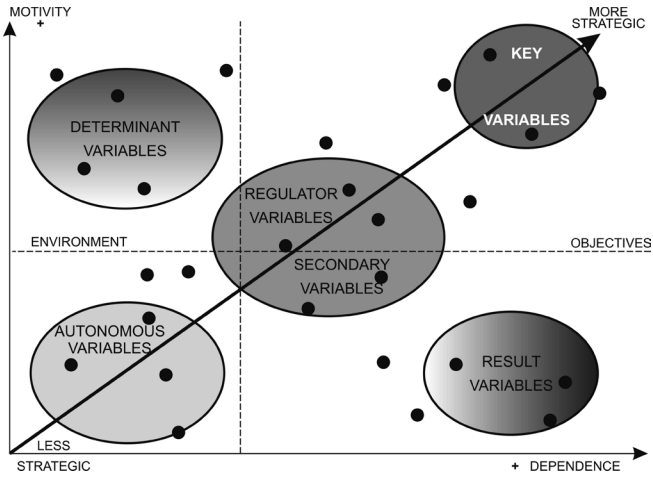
MOTIVITY
+

MORE STRATEGIC

KEY
VARIABLES

DETERMINANT
VARIABLES

REGULATOR
VARIABLES

ENVIRONMENT

OBJECTIVES

SECONDARY
VARIABLES

AUTONOMOUS
VARIABLES

RESULT
VARIABLES

LESS
STRATEGIC

+ DEPENDENCE